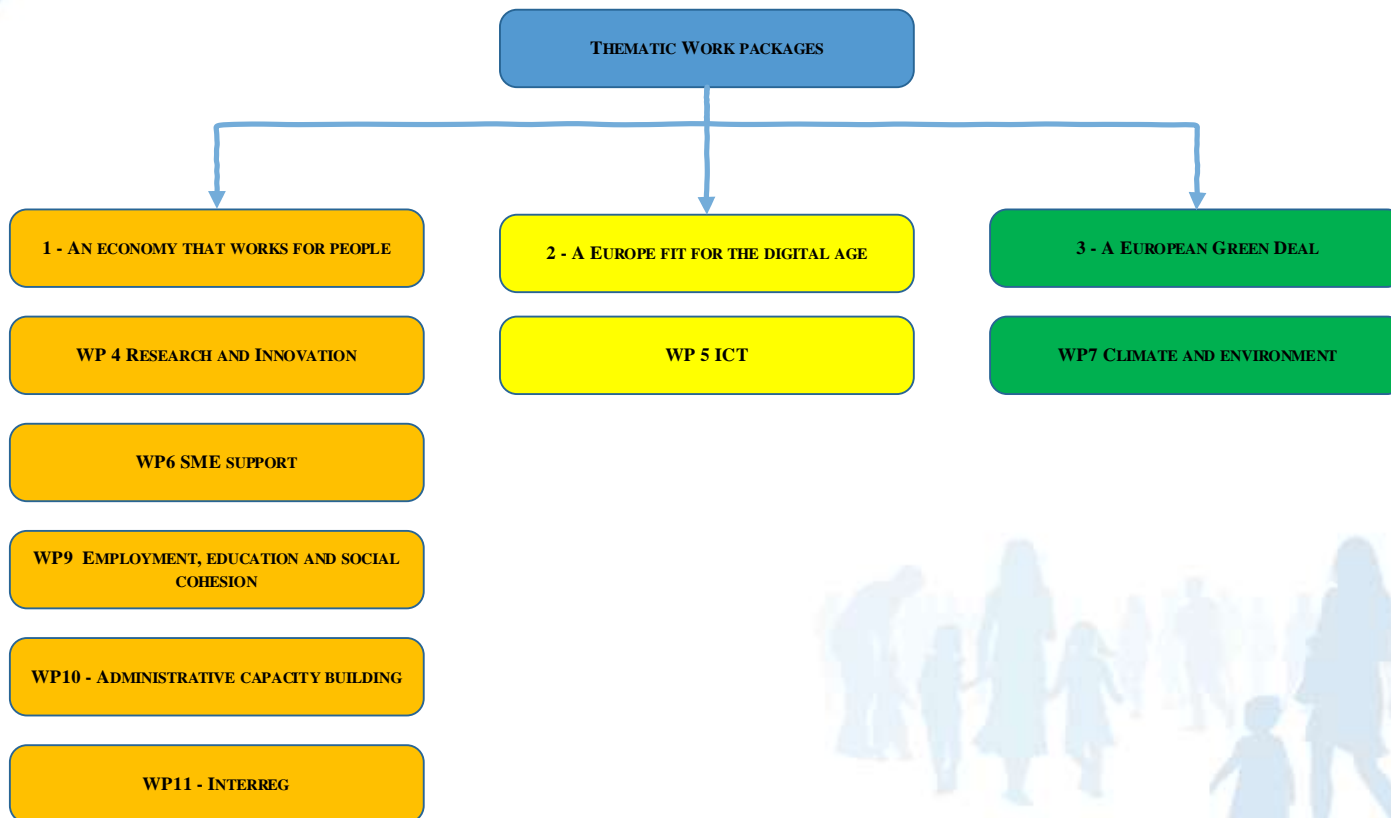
THEMATIC WORK PACKAGES

1 - AN ECONOMY THAT WORKS FOR PEOPLE

WP 4 RESEARCH AND INNOVATION

WP6 SME SUPPORT

WP9 EMPLOYMENT, EDUCATION AND SOCIAL COHESION

WP10 - ADMINISTRATIVE CAPACITY BUILDING

WP11 - INTERREG

2 - A EUROPE FIT FOR THE DIGITAL AGE

WP 5 ICT

3 - A EUROPEAN GREEN DEAL

WP7 CLIMATE AND ENVIRONMENT